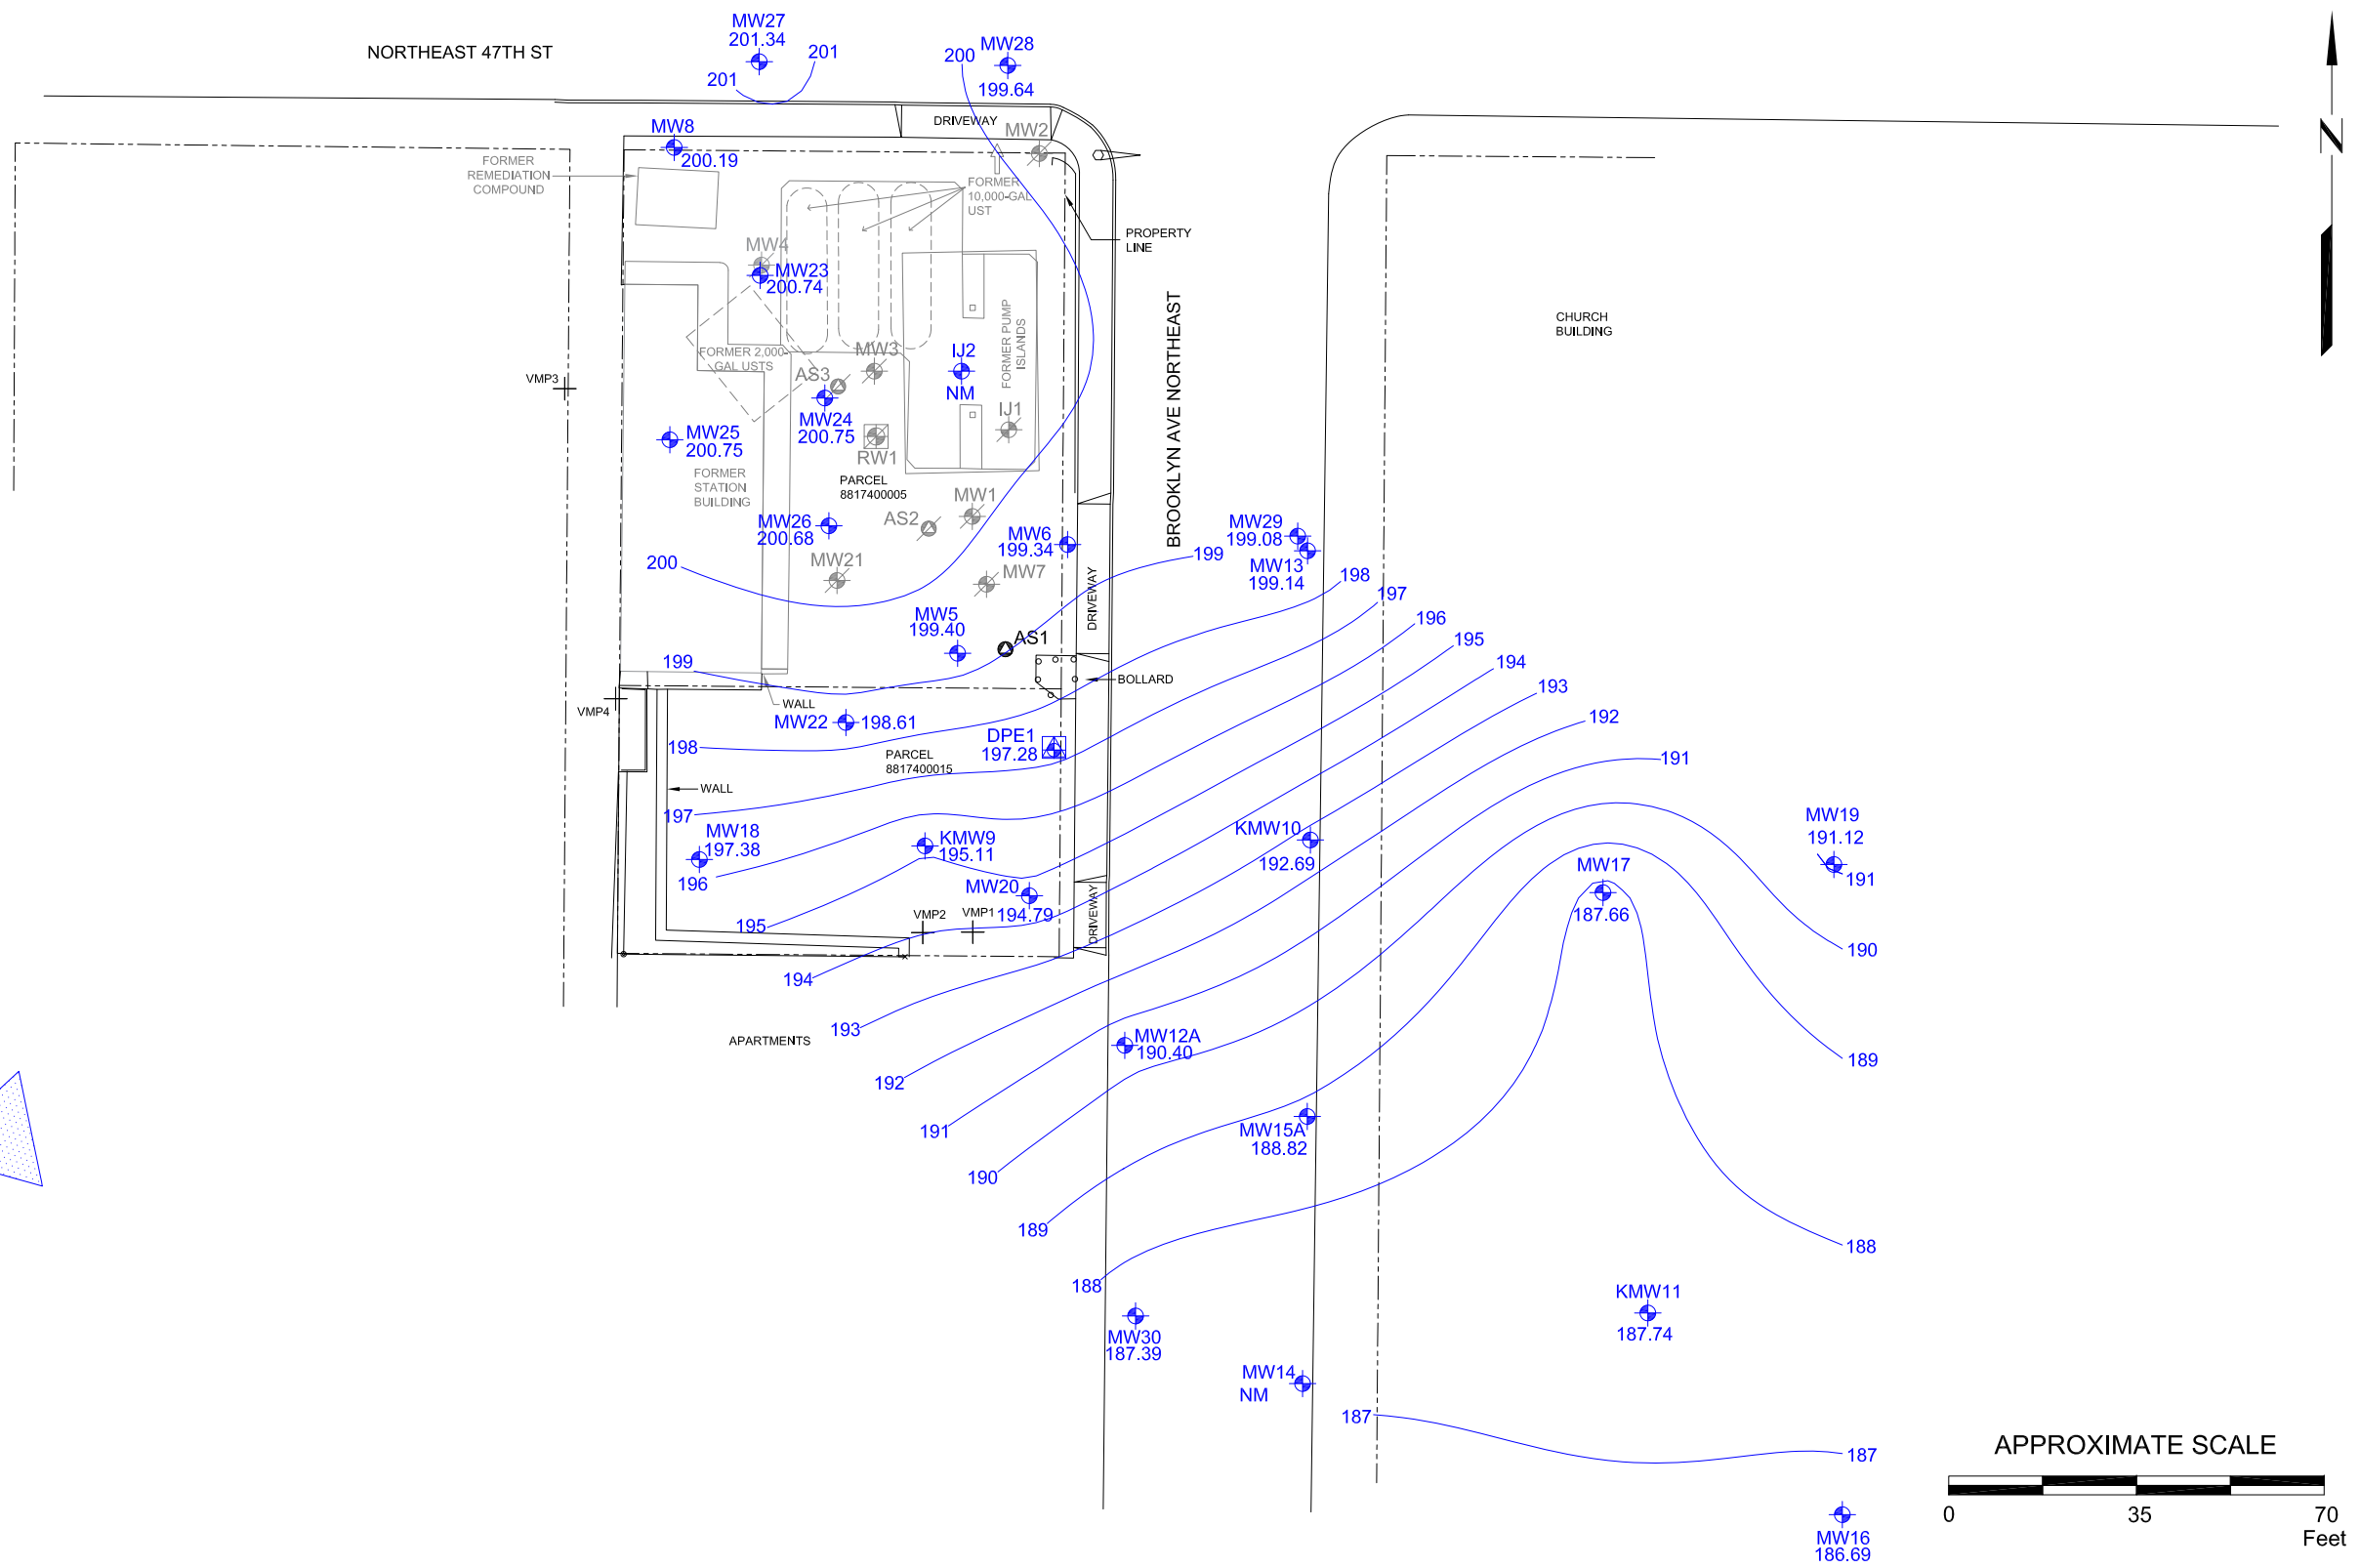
NORTHEAST 47TH ST

MW27
201.34
201
201
200
MW28
199.64
DRIVEWAY
MW2
MW8
200.19
FORMER REMEDIATION COMPOUND
FORMER 10,000-GAL UST
PROPERTY LINE
MW4
MW23
200.74
FORMER PUMP ISLANDS
CHURCH BUILDING
FORMER 2,000-GAL USTS
MW3
IJ2
NM
AS3
VMP3
MW24
200.75
IJ1
MW25
200.75
RW1
FORMER STATION BUILDING
PARCEL 8817400005
MW1
BROOKLYN AVE NORTHEAST
MW26
200.68
AS2
MW6
199.34
MW29
199.08
199
MW13
199.14
200
MW21
MW7
DRIVEWAY
198
197
MW5
199.40
196
AS1
195
199
BOLLARD
194
VMP4
WALL
193
MW22
198.61
192
DPE1
197.28
198
PARCEL 8817400015
191
WALL
197
MW19
191.12
MW18
197.38
KMW9
195.11
KMW10
192.69
MW17
196
191
MW20
187.66
VMP2
VMP1
194.79
195
DRIVEWAY
190
194
193
APARTMENTS
MW12A
190.40
189
192
191
MW15A
188.82
190
188
189
188
KMW11
187.74
MW30
187.39
MW14
NM
187
187
APPROXIMATE SCALE
0
35
70
Feet
MW16
186.69
N